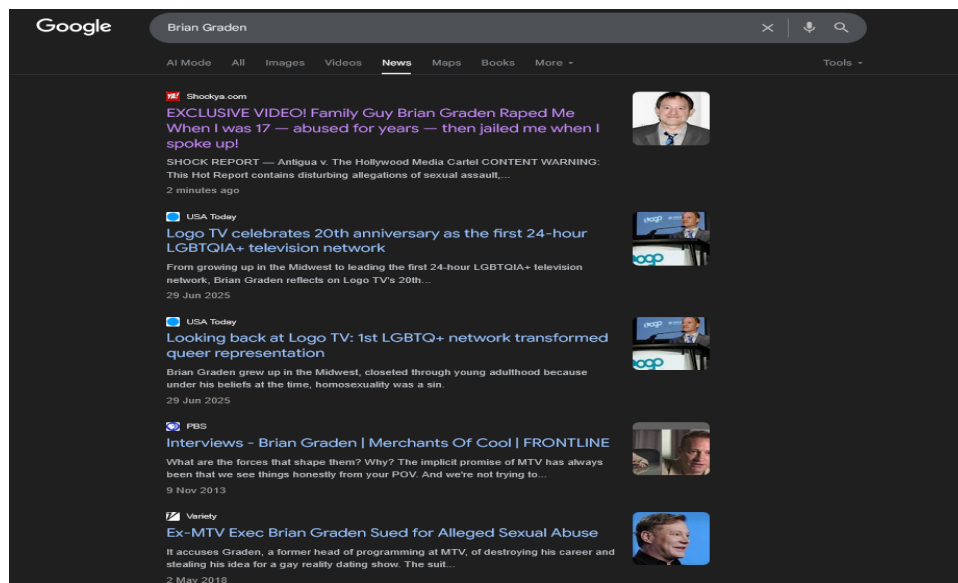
Google

Brian Graden

AI Mode All Images Videos News Maps Books More ▾ Tools ▾

Shookya.com
EXCLUSIVE VIDEO! Family Guy Brian Graden Raped Me When I was 17 — abused for years — then jailed me when I spoke up!
SHOCK REPORT — Antigua v. The Hollywood Media Cartel CONTENT WARNING: This Hot Report contains disturbing allegations of sexual assault,...
2 minutes ago

USA Today
Logo TV celebrates 20th anniversary as the first 24-hour LGBTQIA+ television network
From growing up in the Midwest to leading the first 24-hour LGBTQIA+ television network, Brian Graden reflects on Logo TV's 20th...
29 Jun 2025

USA Today
Looking back at Logo TV: 1st LGBTQ+ network transformed queer representation
Brian Graden grew up in the Midwest, closeted through young adulthood because under his beliefs at the time, homosexuality was a sin.
29 Jun 2025

PBS
Interviews - Brian Graden | Merchants Of Cool | FRONTLINE
What are the forces that shape them? Why? The implicit promise of MTV has always been that we see things honestly from your POV. And we're not trying to...
9 Nov 2013

Variety
Ex-MTV Exec Brian Graden Sued for Alleged Sexual Abuse
It accuses Graden, a former head of programming at MTV, of destroying his career and stealing his idea for a gay reality dating show. The suit...
2 May 2018